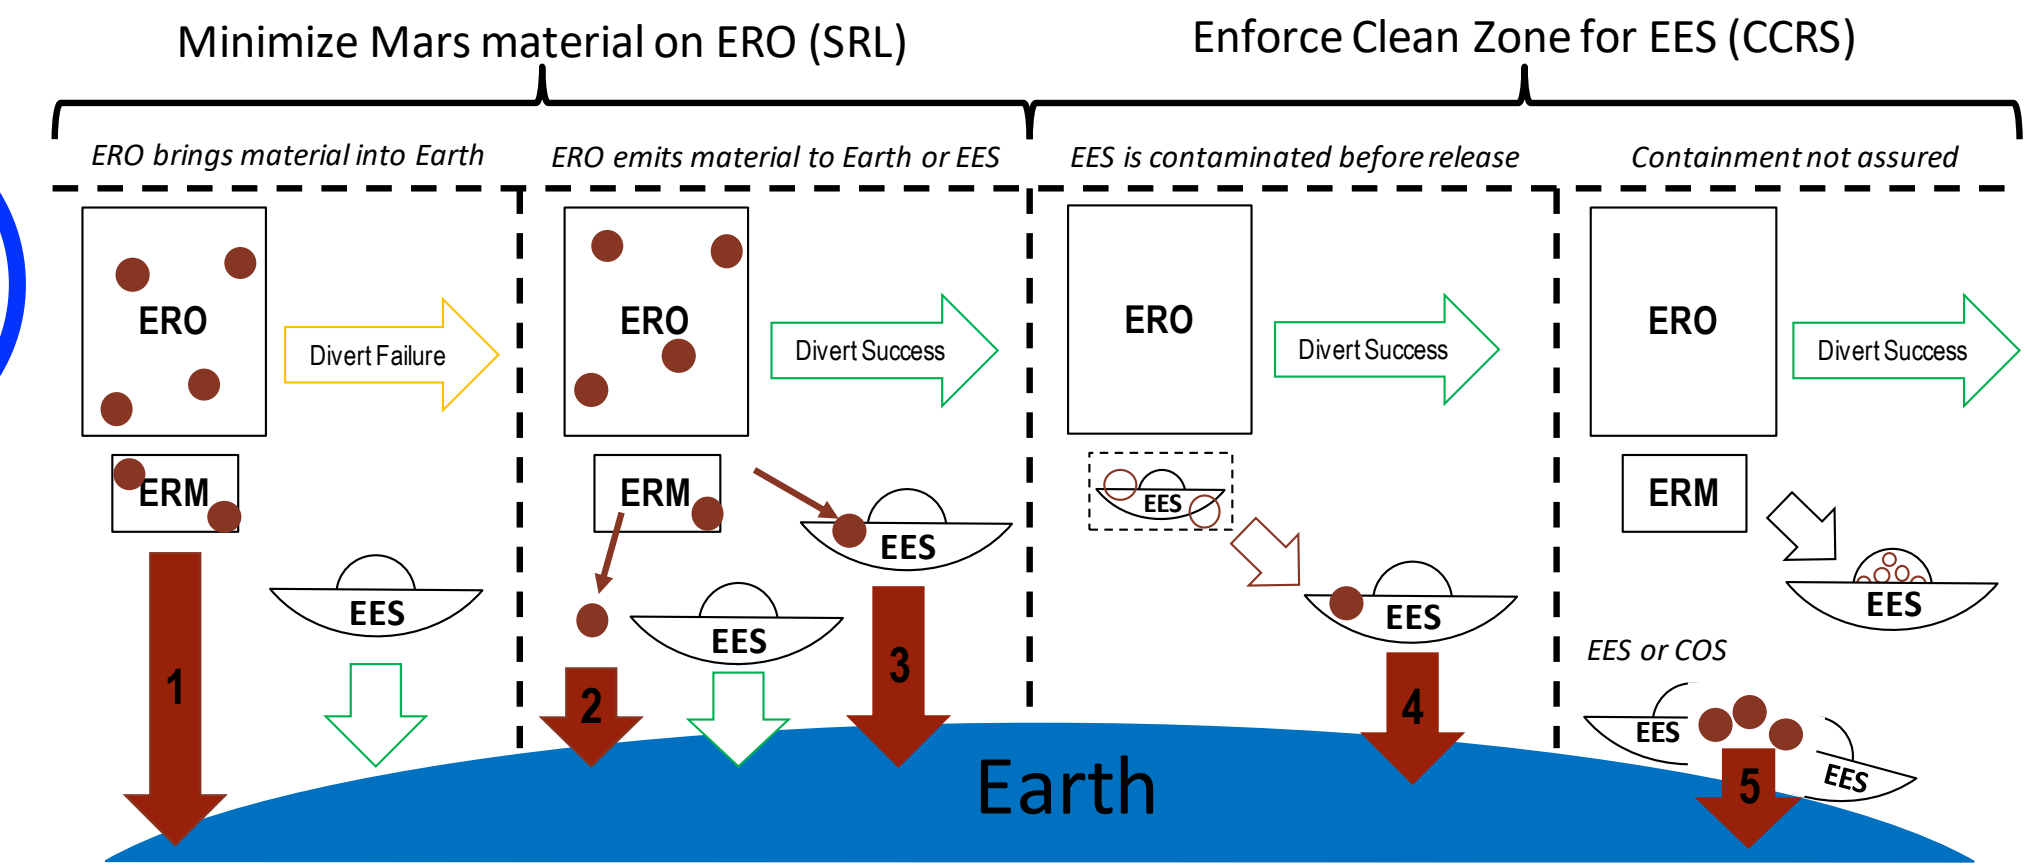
Minimize Mars material on ERO (SRL)

Enforce Clean Zone for EES (CCRS)

ERO brings material into Earth

ERO emits material to Earth or EES

EES is contaminated before release

Containment not assured

ERO

Divert Failure

ERM

EES

1

ERO

Divert Success

ERM

EES

EES

2

3

ERO

Divert Success

EES

EES

4

ERO

Divert Success

ERM

EES

EES or COS

EES

EES

5

Earth